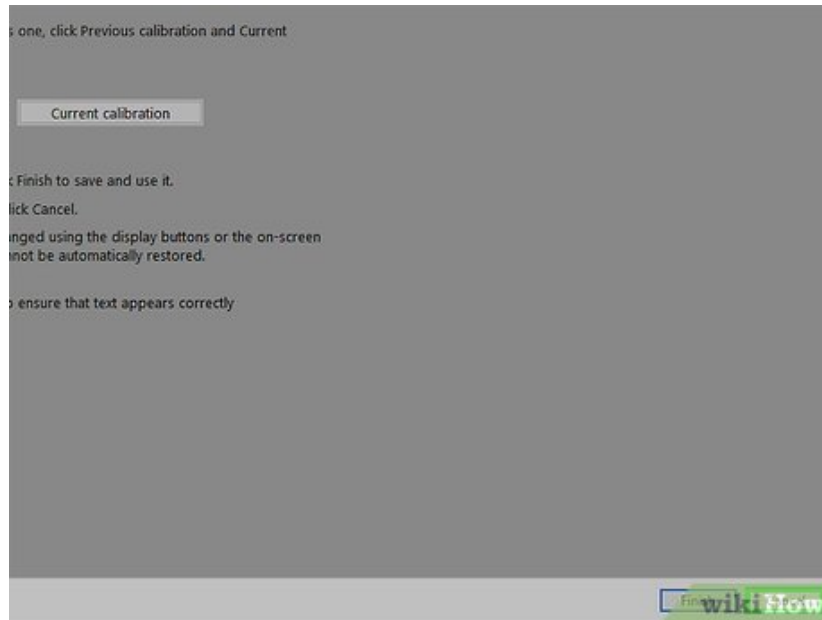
s one, click Previous calibration and Current

Current calibration

Finish to save and use it.

lick Cancel.

nged using the display buttons or the on-screen nnot be automatically restored.

ensure that text appears correctly

Finish

wikiHow